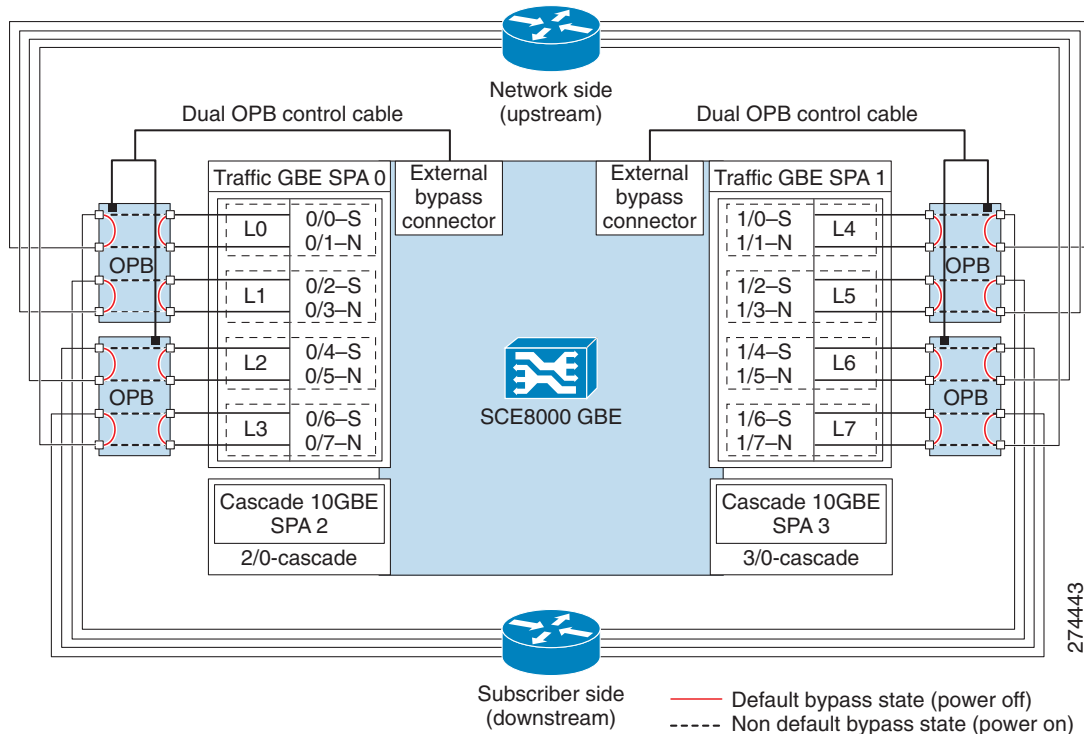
Network side
(upstream)

Dual OPB control cable

Dual OPB control cable

Traffic GBE SPA 0

External bypass connector

External bypass connector

Traffic GBE SPA 1

OPB

L0
0/0–S
0/1–N

L1
0/2–S
0/3–N

OPB

L2
0/4–S
0/5–N

L3
0/6–S
0/7–N

1/0–S
1/1–N
L4

OPB

1/2–S
1/3–N
L5

1/4–S
1/5–N
L6

OPB

1/6–S
1/7–N
L7

SCE8000 GBE

Cascade 10GBE
SPA 2
2/0-cascade

Cascade 10GBE
SPA 3
3/0-cascade

274443

Subscriber side
(downstream)

Default bypass state (power off)
Non default bypass state (power on)